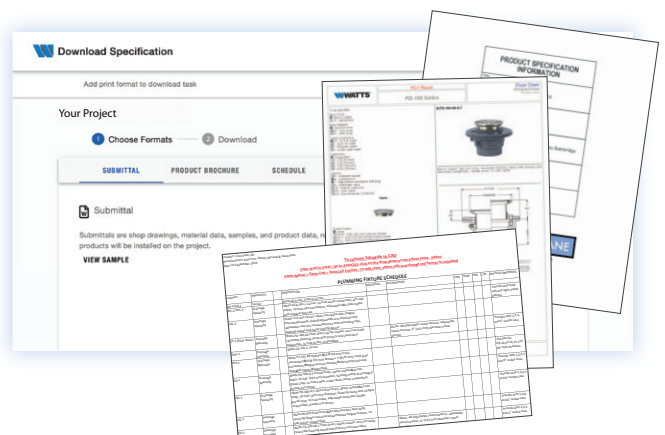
Download Specification

Add print format to download task

Your Project

1 Choose Formats 2 Download

SUBMITTAL PRODUCT BROCHURE SCHEDULE

Submittal

Submittals are shop drawings, material data, samples, and product data, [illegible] products will be installed on the project.

VIEW SAMPLE

WATTS

FD-100 Series

PRODUCT SPECIFICATION INFORMATION

PLUMBING FIXTURE SCHEDULE

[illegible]